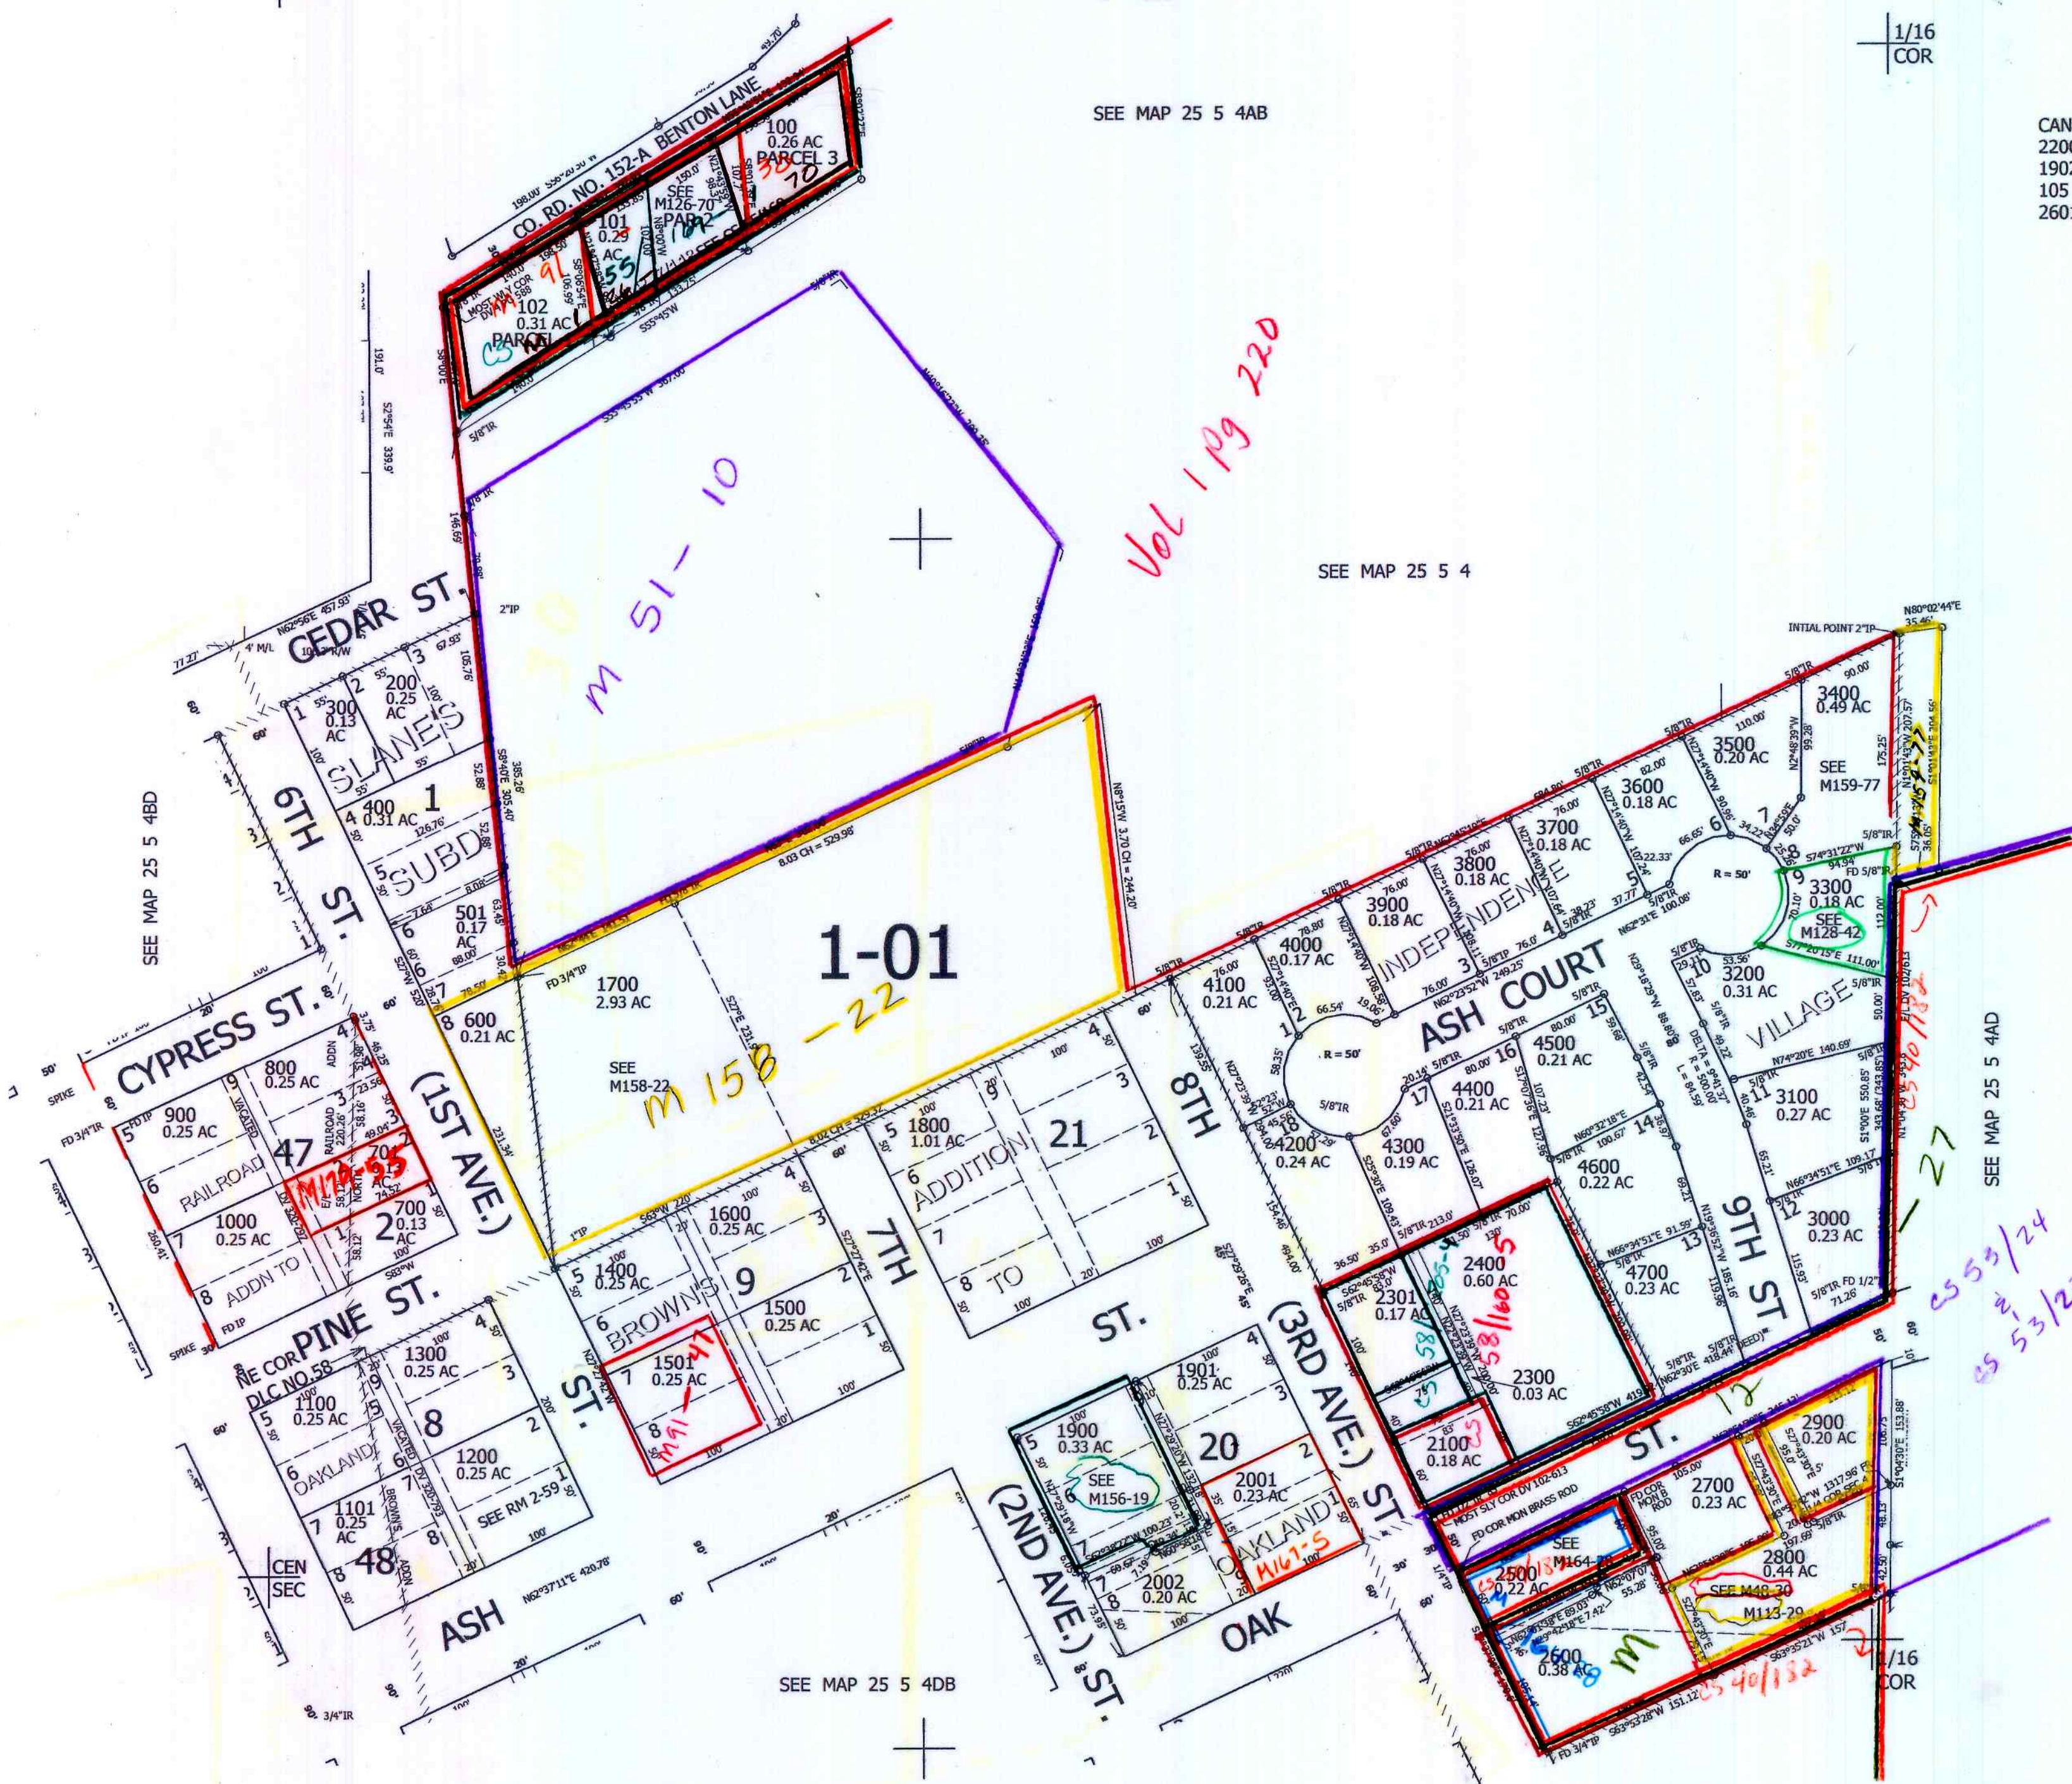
1/16
COR

SEE MAP 25 5 4AB

CAN
2200
1902
105
2601

CO. RD. NO. 152-A BENTON LANE

100
0.26 AC
PARCEL 3

101
0.29
AC

SEE
M126-70
PAR 2

102
0.31 AC
PARCEL

MOST WLY COR

M 51-10

Vol 1 pg 220

SEE MAP 25 5 4

CEDAR ST.

300
0.13
AC

200
0.25
AC

SLANE'S

400
0.31 AC

1

SUBD

501
0.17
AC

6TH

ST.

1-01

1700
2.93 AC

SEE
M158-22

M 158-22

600
0.21 AC

CYPRESS ST.

800
0.25 AC

900
0.25 AC

47

RAILROAD

M170-55

70
0.13
AC

2

1000
0.25 AC

ADDN TO

(1ST AVE.)

1800
1.01 AC

ADDITION

21

TO

7TH

1600
0.25 AC

9

1400
0.25 AC

1500
0.25 AC

BROWN'S

1501
0.25 AC

M91-41

PINE ST.

NE COR
DLC NO.58

1300
0.25 AC

1100
0.25 AC

8

OAKLAND

1200
0.25 AC

SEE RM 2-59

1101
0.25
AC

48

CEN
SEC

ASH

ST.

8TH

ST.

1900
0.33 AC

SEE
M156-19

1901
0.25 AC

20

2001
0.23 AC

OAKLAND

M161-5

2002
0.20 AC

(2ND AVE.)

ST.

OAK

(3RD AVE.)

ST.

SEE MAP 25 5 4DB

INTIAL POINT 2"IP

3400
0.49 AC

3500
0.20 AC

SEE
M159-77

3600
0.18 AC

3700
0.18 AC

3800
0.18 AC

3900
0.18 AC

INDEPENDENCE

4000
0.17 AC

4100
0.21 AC

ASH COURT

3300
0.18 AC

SEE
M128-42

3200
0.31 AC

VILLAGE

4500
0.21 AC

4400
0.21 AC

4300
0.19 AC

4200
0.24 AC

3100
0.27 AC

4600
0.22 AC

4700
0.23 AC

9TH ST.

3000
0.23 AC

2400
0.60 AC

2301
0.17 AC

2300
0.03 AC

2100
0.18 AC

ST.

2900
0.20 AC

2700
0.23 AC

SEE
M164-20

2500
0.22 AC

2800
0.44 AC

SEE M48-30
M113-29

2600
0.38 AC

1/16
COR

CS 40/132

CS 40/188

CS 53/24
&
CS 53/2

27

12

SEE MAP 25 5 4AD

SEE MAP 25 5 4BD

FD COR MON BRASS ROD

MOST SLY COR DV 102-613

FD 3/4"IP